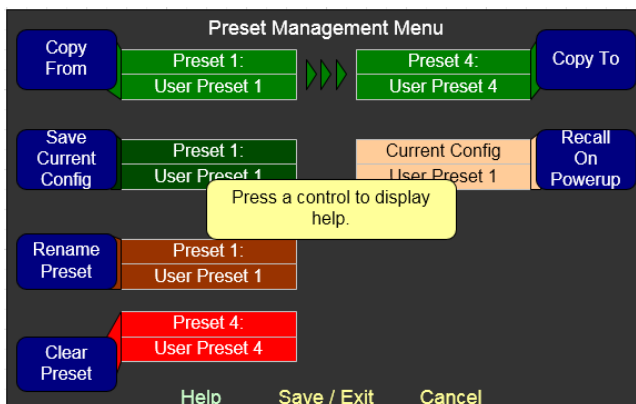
Preset Management Menu

Copy From

Preset 1:
User Preset 1

Preset 4:
User Preset 4

Copy To

Save Current Config

Preset 1:
User Preset 1

Current Config
User Preset 1

Recall On Powerup

Press a control to display help.

Rename Preset

Preset 1:
User Preset 1

Preset 4:
User Preset 4

Clear Preset

Help Save / Exit Cancel